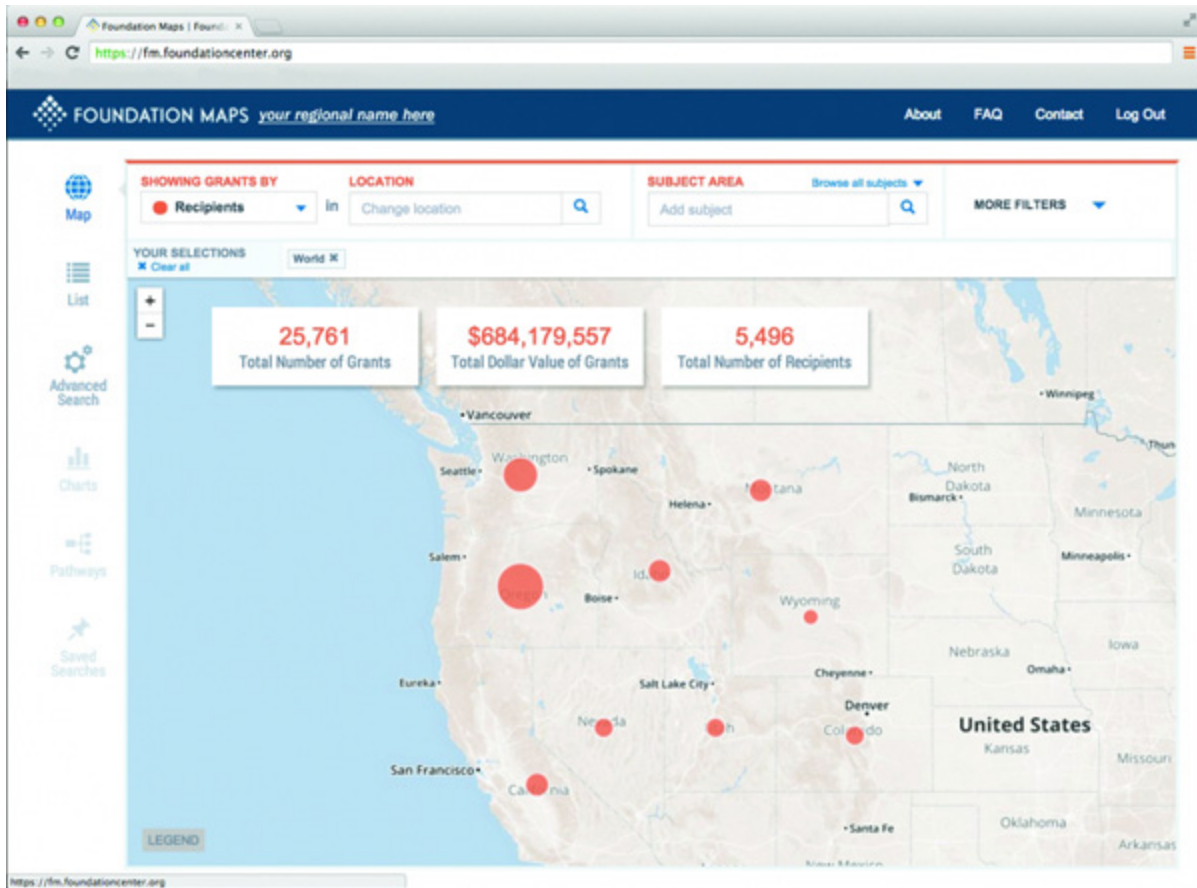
Foundation Maps | Found ×

https://fm.foundationcenter.org

FOUNDATION MAPS your regional name here

About FAQ Contact Log Out

Map

List

Advanced Search

Charts

Pathways

Saved Searches

SHOWING GRANTS BY

Recipients

in

LOCATION

Change location

SUBJECT AREA

Browse all subjects

Add subject

MORE FILTERS

YOUR SELECTIONS

× Clear all

World ×

+

−

25,761
Total Number of Grants

$684,179,557
Total Dollar Value of Grants

5,496
Total Number of Recipients

Vancouver

Winnipeg

Thun

Seattle

Washington

Spokane

Helena

Montana

North Dakota

Bismarck

Minnesota

Salem

Idaho

South Dakota

Minneapolis

Oregon

Boise

Wyoming

Nebraska

Iowa

Omaha

Cheyenne

Eureka

Salt Lake City

Denver

Nevada

Utah

Colorado

United States

Kansas

San Francisco

Missouri

California

Santa Fe

Oklahoma

LEGEND

Arkansas

New Mexico

https://fm.foundationcenter.org